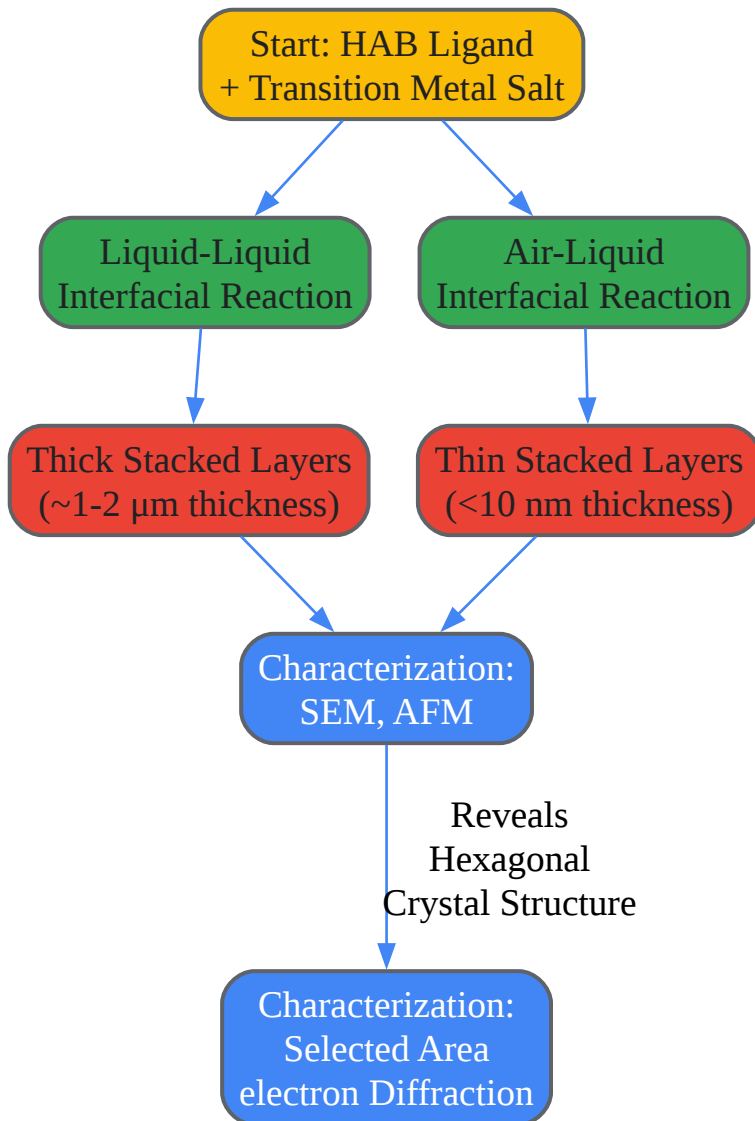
Start: HAB Ligand
+ Transition Metal Salt

Liquid-Liquid
Interfacial Reaction

Air-Liquid
Interfacial Reaction

Thick Stacked Layers
(~1-2 μm thickness)

Thin Stacked Layers
(<10 nm thickness)

Characterization:
SEM, AFM

Reveals
Hexagonal
Crystal Structure

Characterization:
Selected Area
electron Diffraction